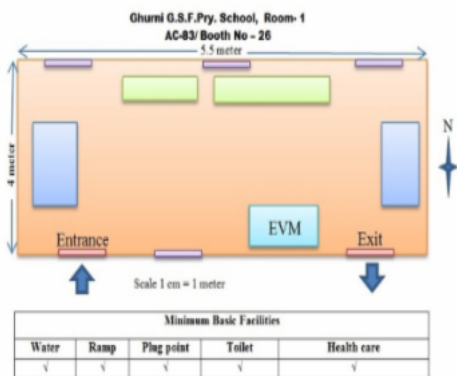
Ghurni G.S.F.Pry. School, Room- 1
AC-83/ Booth No – 26

5.5 meter

4 meter

N

EVM

Entrance

Exit

Scale 1 cm = 1 meter

| Minimum Basic Facilities | | | | |
|---|---|---|---|---|
| Water | Ramp | Plug point | Toilet | Health care |
| √ | √ | √ | √ | √ |